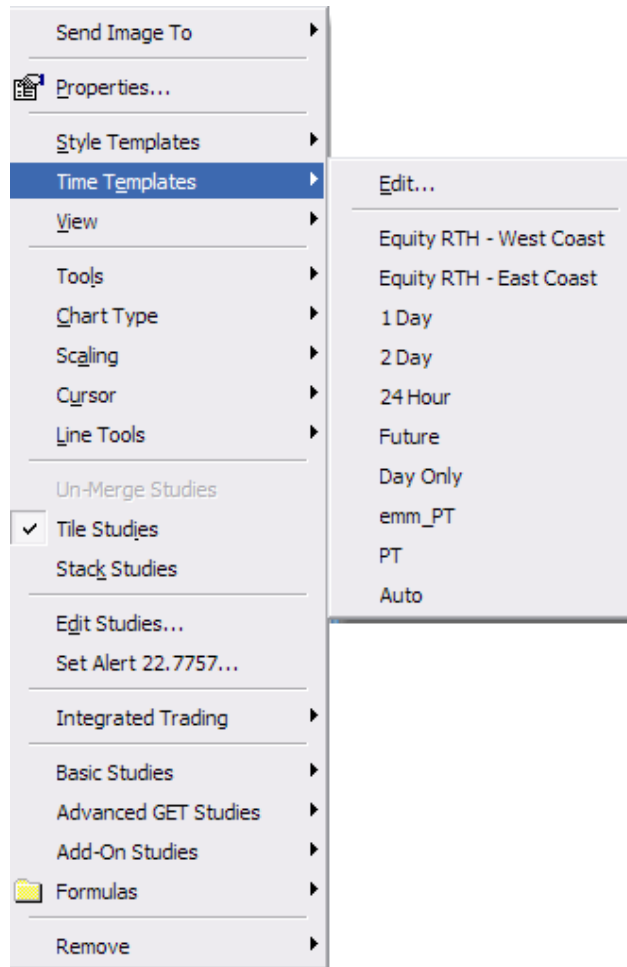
Send Image To

Properties...

Style Templates
Time Templates
View

Tools
Chart Type
Scaling
Cursor
Line Tools

Un-Merge Studies
✓ Tile Studies
Stack Studies

Edit Studies...
Set Alert 22.7757...

Integrated Trading

Basic Studies
Advanced GET Studies
Add-On Studies
Formulas

Remove

Edit...

Equity RTH - West Coast
Equity RTH - East Coast
1 Day
2 Day
24 Hour
Future
Day Only
emm_PT
PT
Auto